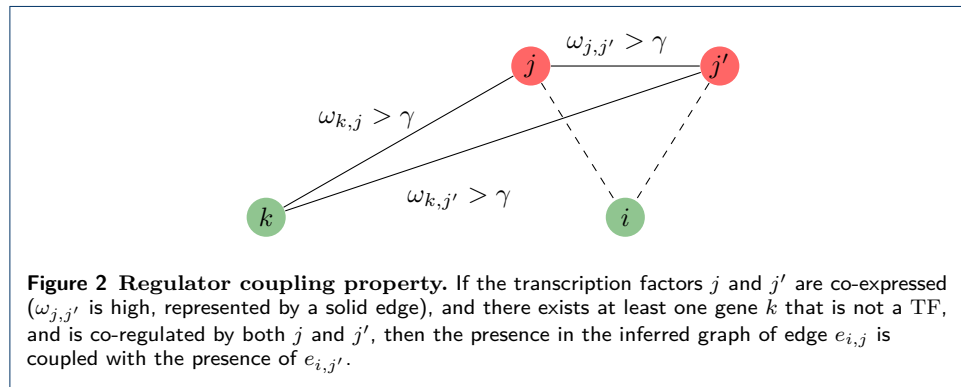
$\omega_{j,j'} > \gamma$

$j$

$j'$

$\omega_{k,j} > \gamma$

$\omega_{k,j'} > \gamma$

$k$

$i$

**Figure 2 Regulator coupling property.** If the transcription factors $j$ and $j'$ are co-expressed ($\omega_{j,j'}$ is high, represented by a solid edge), and there exists at least one gene $k$ that is not a $\mathrm{TF}$, and is co-regulated by both $j$ and $j'$, then the presence in the inferred graph of edge $e_{i,j}$ is coupled with the presence of $e_{i,j'}$.